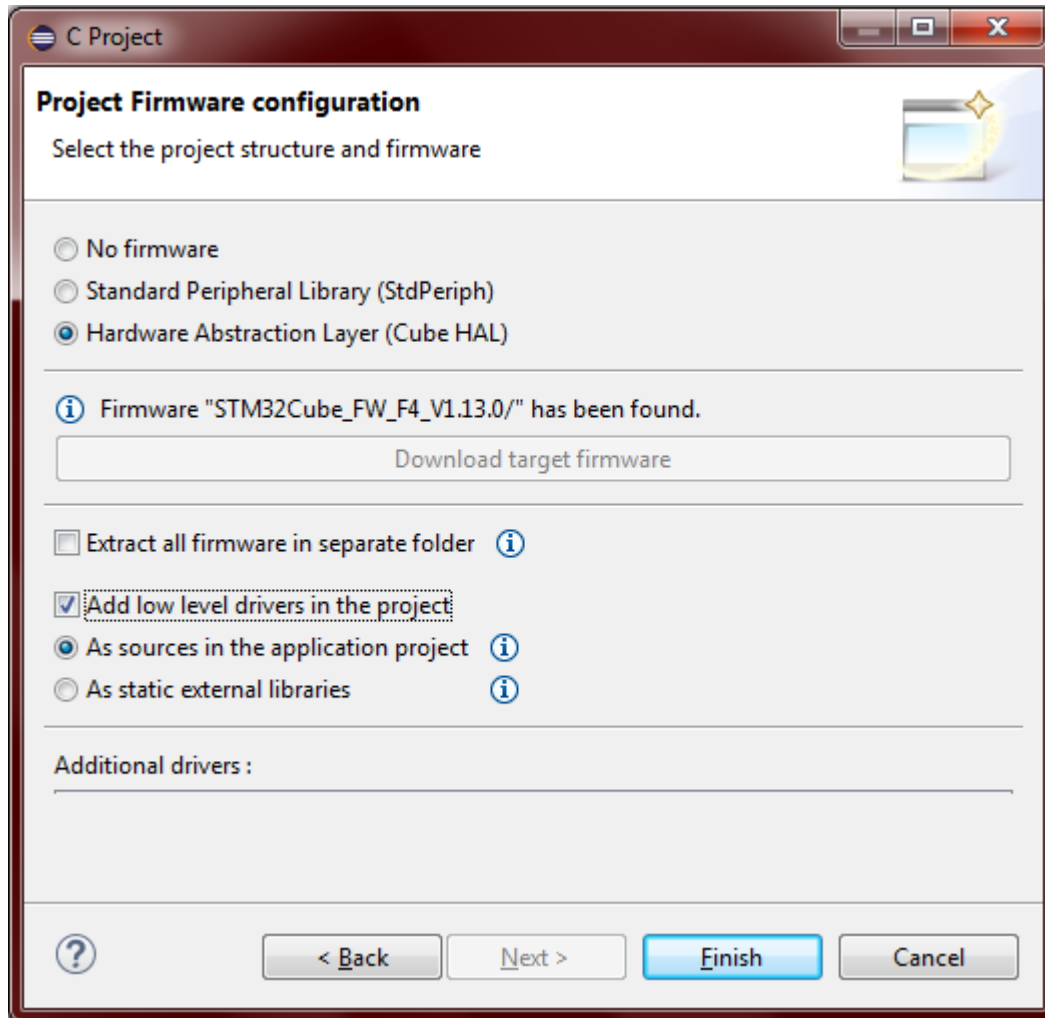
C Project

Project Firmware configuration

Select the project structure and firmware

No firmware

Standard Peripheral Library (StdPeriph)

Hardware Abstraction Layer (Cube HAL)

Firmware "STM32Cube_FW_F4_V1.13.0/" has been found.

Download target firmware

Extract all firmware in separate folder

Add low level drivers in the project

As sources in the application project

As static external libraries

Additional drivers :

< Back

Next >

Finish

Cancel